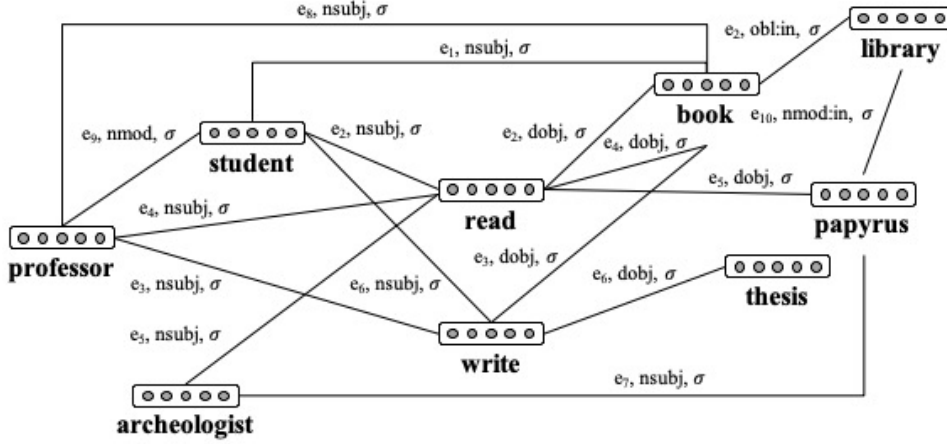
$e_8$, nsubj, $\sigma$

$e_2$, obl:in, $\sigma$

library

$e_1$, nsubj, $\sigma$

book

$e_{10}$, nmod:in, $\sigma$

$e_9$, nmod, $\sigma$

student

$e_2$, nsubj, $\sigma$

$e_2$, dobj, $\sigma$

$e_4$, dobj, $\sigma$

$e_4$, nsubj, $\sigma$

read

$e_5$, dobj, $\sigma$

papyrus

professor

$e_3$, dobj, $\sigma$

$e_3$, nsubj, $\sigma$

$e_6$, nsubj, $\sigma$

$e_6$, dobj, $\sigma$

thesis

$e_5$, nsubj, $\sigma$

write

$e_7$, nsubj, $\sigma$

archeologist